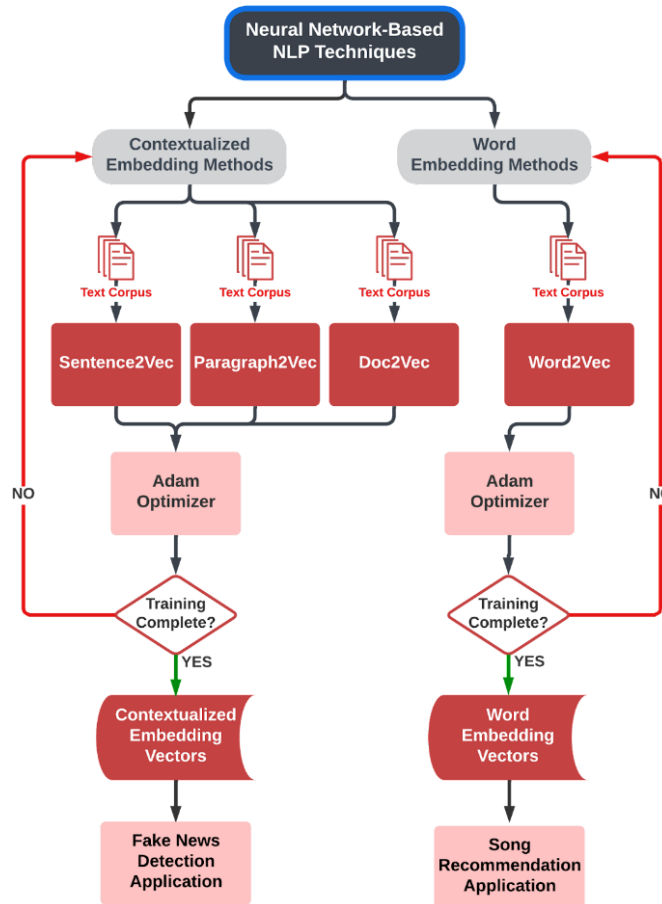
Neural Network-Based NLP Techniques

Contextualized Embedding Methods

Word Embedding Methods

Text Corpus

Text Corpus

Text Corpus

Text Corpus

Sentence2Vec

Paragraph2Vec

Doc2Vec

Word2Vec

NO

Adam Optimizer

Adam Optimizer

NO

Training Complete?

Training Complete?

YES

YES

Contextualized Embedding Vectors

Word Embedding Vectors

Fake News Detection Application

Song Recommendation Application